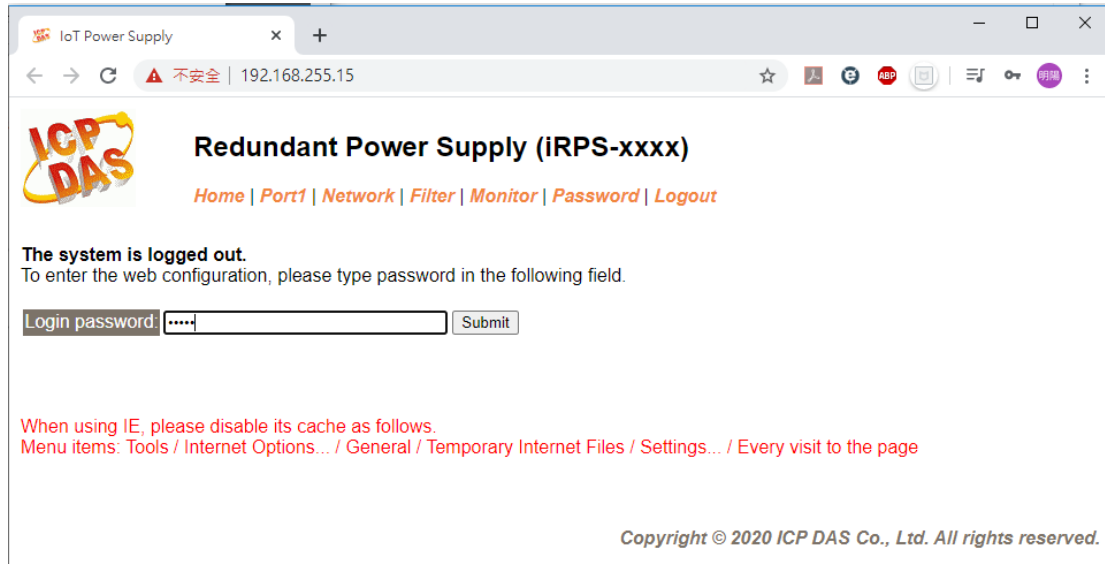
IoT Power Supply

不安全 | 192.168.255.15

ABP

明陽

ICP DAS

Redundant Power Supply (iRPS-xxxx)

Home | Port1 | Network | Filter | Monitor | Password | Logout

**The system is logged out.**
To enter the web configuration, please type password in the following field.

Login password: ••••• Submit

When using IE, please disable its cache as follows.
Menu items: Tools / Internet Options... / General / Temporary Internet Files / Settings... / Every visit to the page

Copyright © 2020 ICP DAS Co., Ltd. All rights reserved.